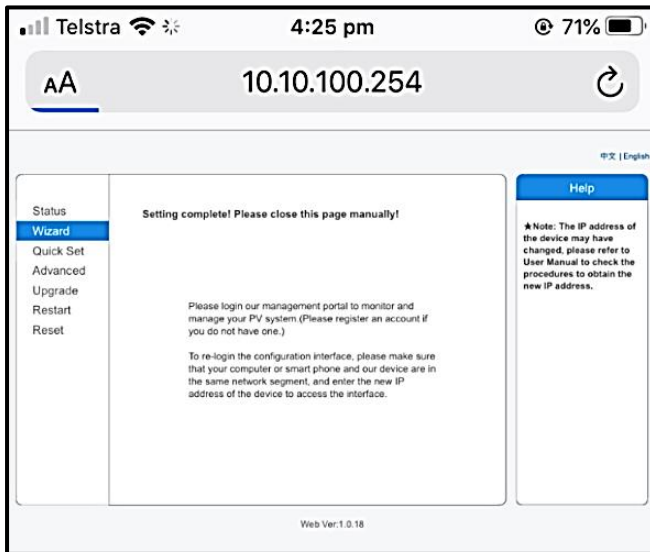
Telstra 4:25 pm 71%

AA 10.10.100.254

中文 | English

Status
Wizard
Quick Set
Advanced
Upgrade
Restart
Reset

Setting complete! Please close this page manually!

Please login our management portal to monitor and manage your PV system.(Please register an account if you do not have one.)

To re-login the configuration interface, please make sure that your computer or smart phone and our device are in the same network segment, and enter the new IP address of the device to access the interface.

Help

★Note: The IP address of the device may have changed, please refer to User Manual to check the procedures to obtain the new IP address.

Web Ver:1.0.18